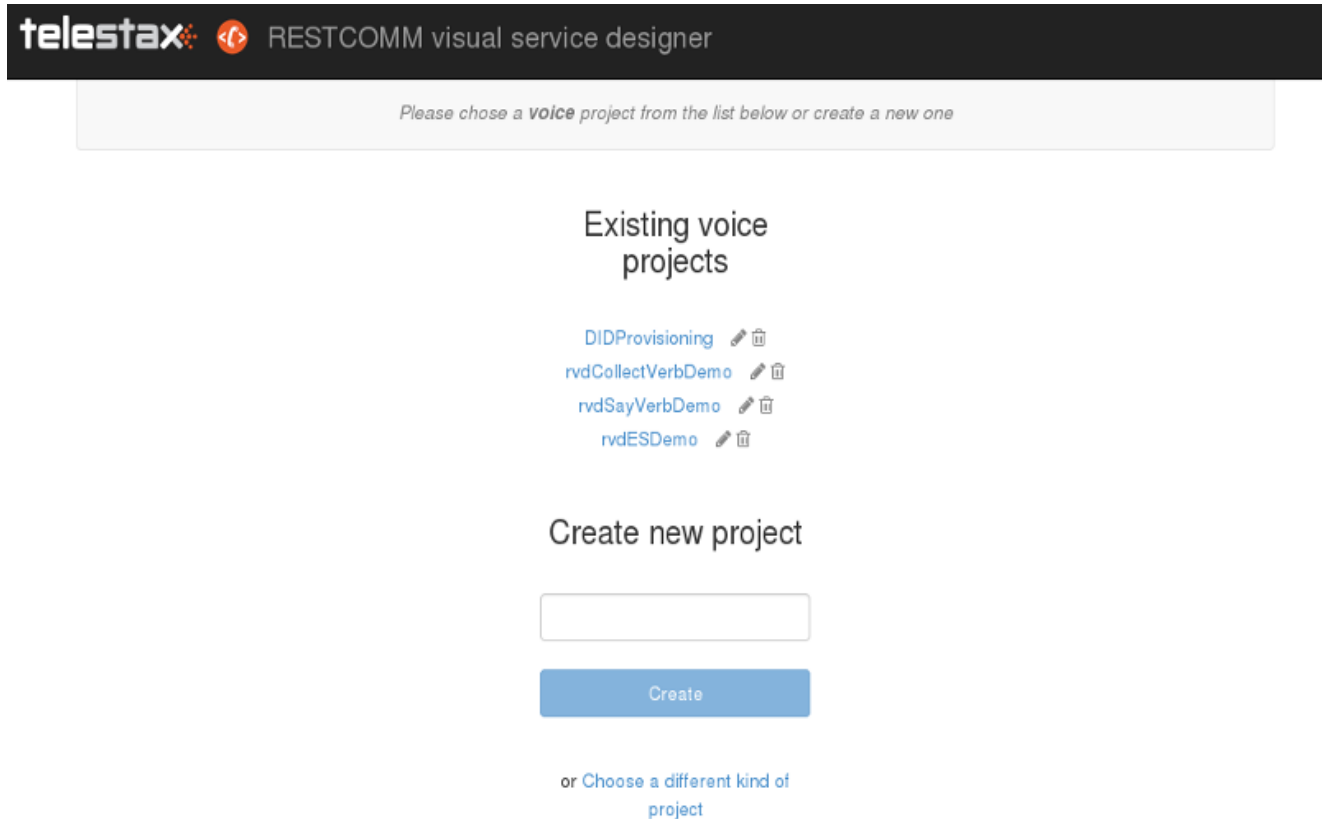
telestax RESTCOMM visual service designer

Please chose a **voice** project from the list below or create a new one

Existing voice projects

DIDProvisioning
rvdCollectVerbDemo
rvdSayVerbDemo
rvdESDemo

Create new project

Create

or Choose a different kind of project